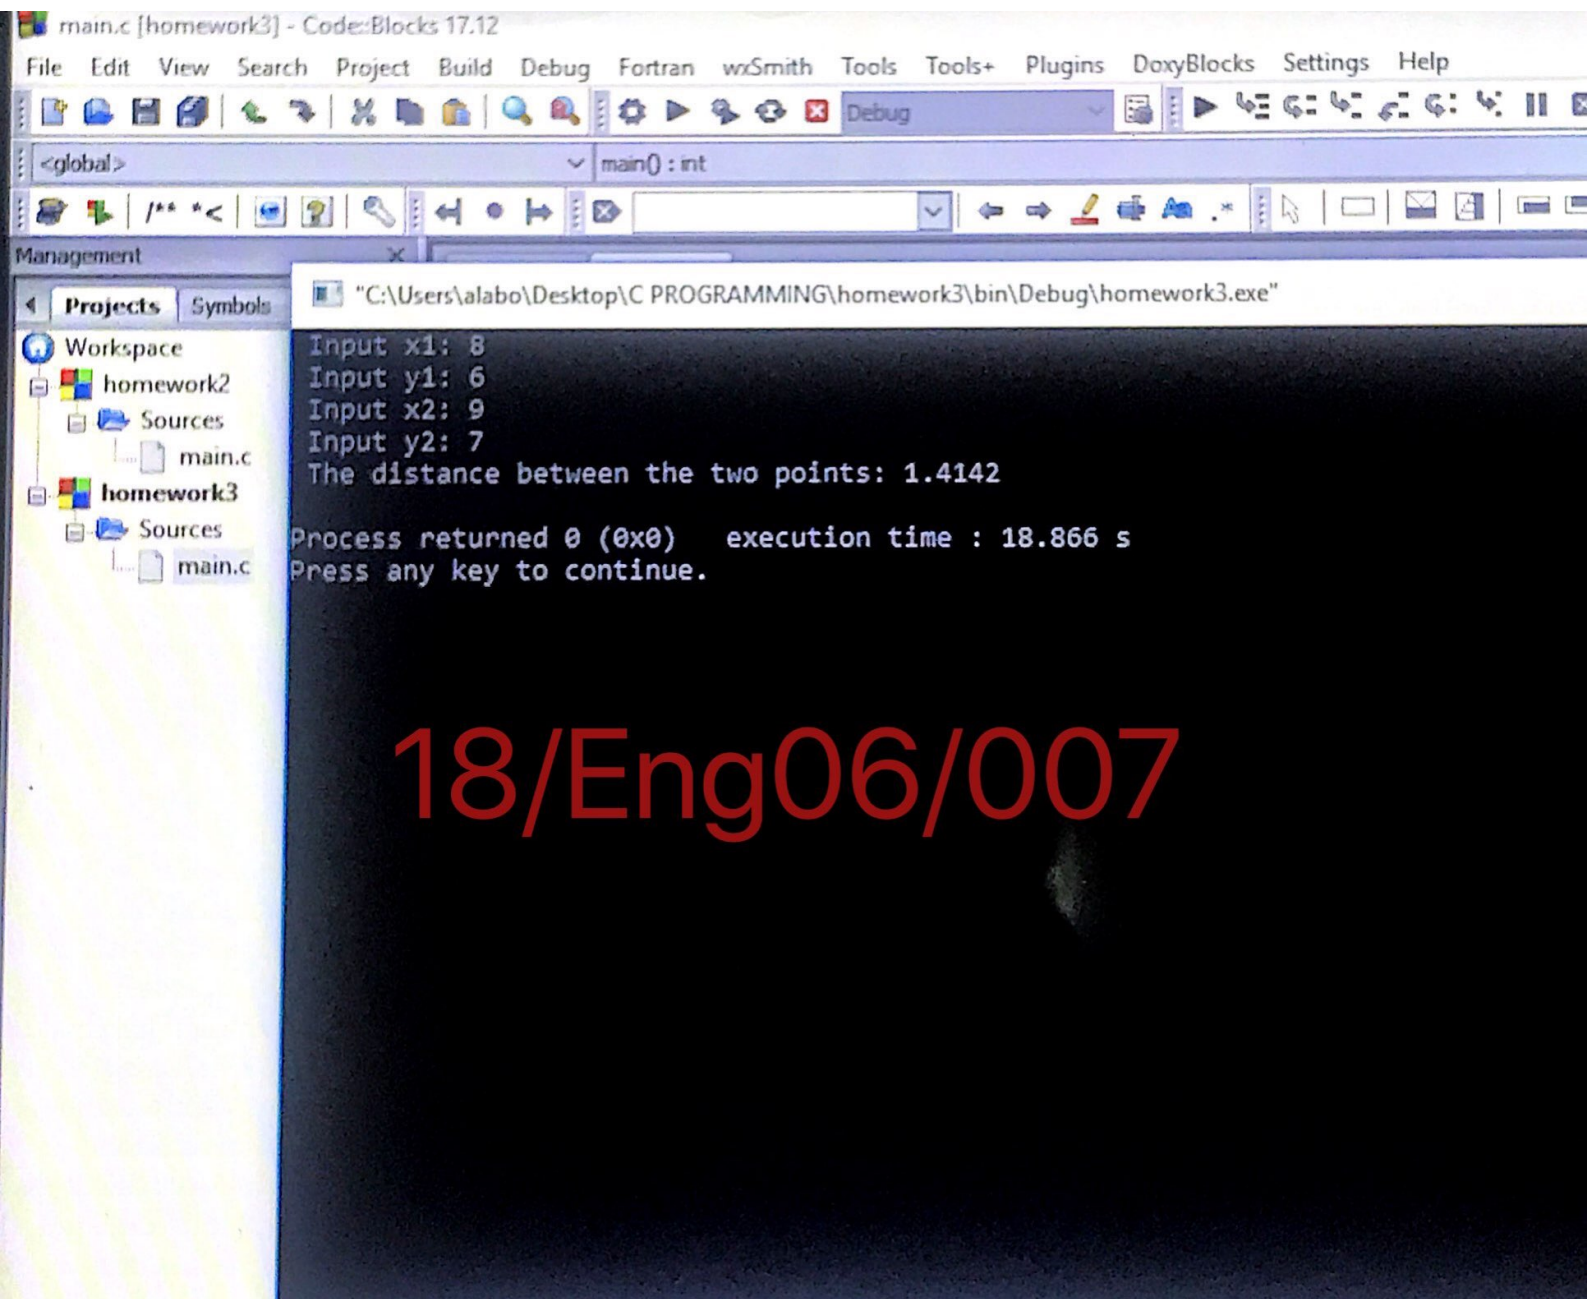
main.c [homework3] - Code::Blocks 17.12

File Edit View Search Project Build Debug Fortran wxSmith Tools Tools+ Plugins DoxyBlocks Settings Help

Debug

<global>

main() : int

/** *<

Management

Projects Symbols

Workspace
homework2
Sources
main.c
homework3
Sources
main.c

"C:\Users\alabo\Desktop\C PROGRAMMING\homework3\bin\Debug\homework3.exe"

Input x1: 8
Input y1: 6
Input x2: 9
Input y2: 7
The distance between the two points: 1.4142

Process returned 0 (0x0)   execution time : 18.866 s
Press any key to continue.

18/Eng06/007